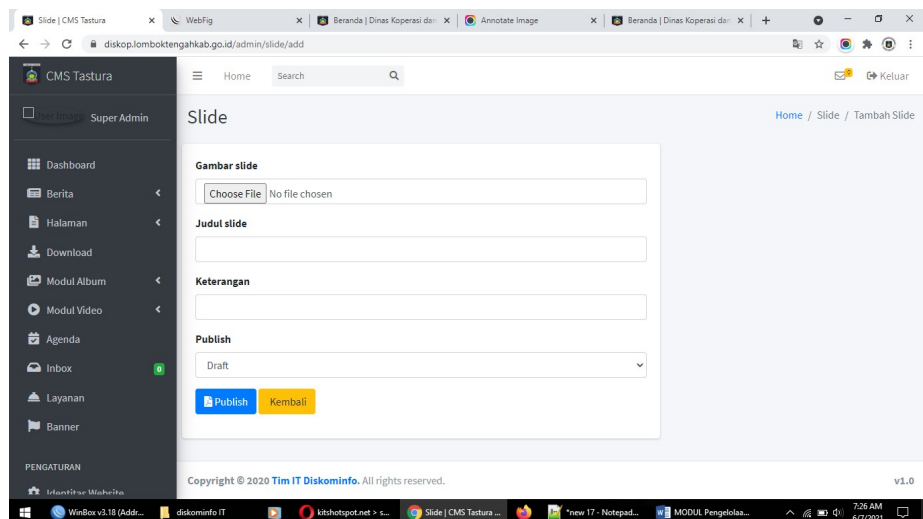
Slide | CMS Tastura
WebFig
Beranda | Dinas Koperasi dan
Annotate Image
Beranda | Dinas Koperasi dan
diskop.lomboktengahkab.go.id/admin/slide/add

CMS Tastura
Home
Search
Keluar
User Image Super Admin
Slide
Home / Slide / Tambah Slide

Dashboard
Berita
Halaman
Download
Modul Album
Modul Video
Agenda
Inbox 0
Layanan
Banner
PENGATURAN
Identitas Website

Gambar slide
Choose File No file chosen
Judul slide
Keterangan
Publish
Draft
Publish
Kembali

Copyright © 2020 Tim IT Diskominfo. All rights reserved.
v1.0

WinBox v3.18 (Addr...
diskominfo IT
kitshotspot.net > s...
Slide | CMS Tastura ...
*new 17 - Notepad...
MODUL Pengelolaa...
7:26 AM
6/7/2021